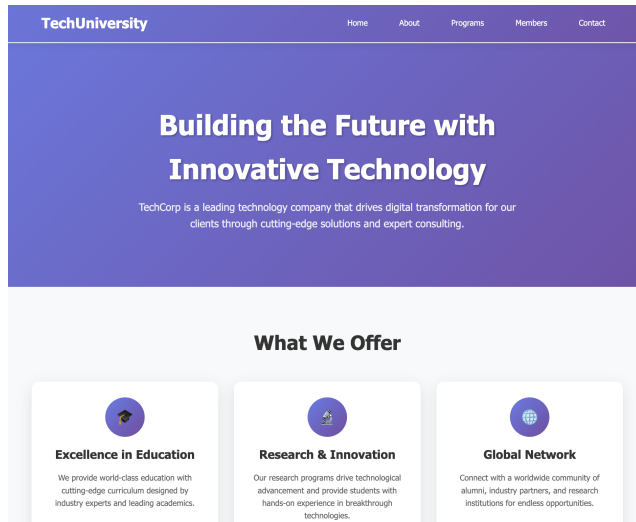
TechUniversity

Home About Programs Members Contact

Building the Future with Innovative Technology

TechCorp is a leading technology company that drives digital transformation for our clients through cutting-edge solutions and expert consulting.

What We Offer

Excellence in Education

We provide world-class education with cutting-edge curriculum designed by industry experts and leading academics.

Research & Innovation

Our research programs drive technological advancement and provide students with hands-on experience in breakthrough technologies.

Global Network

Connect with a worldwide community of alumni, industry partners, and research institutions for endless opportunities.